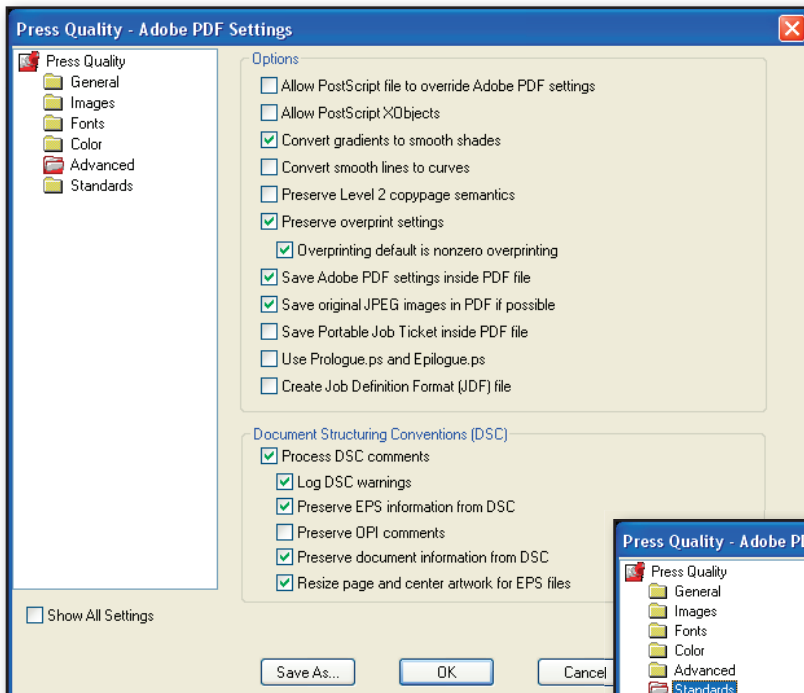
Press Quality - Adobe PDF Settings

Press Quality
General
Images
Fonts
Color
Advanced
Standards

Options
Allow PostScript file to override Adobe PDF settings
Allow PostScript XObjects
Convert gradients to smooth shades
Convert smooth lines to curves
Preserve Level 2 copypage semantics
Preserve overprint settings
Overprinting default is nonzero overprinting
Save Adobe PDF settings inside PDF file
Save original JPEG images in PDF if possible
Save Portable Job Ticket inside PDF file
Use Prologue.ps and Epilogue.ps
Create Job Definition Format (JDF) file

Document Structuring Conventions (DSC)
Process DSC comments
Log DSC warnings
Preserve EPS information from DSC
Preserve OPI comments
Preserve document information from DSC
Resize page and center artwork for EPS files

Show All Settings

Save As...
OK
Cancel

Press Quality - Adobe P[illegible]
Press Quality
General
Images
Fonts
Color
Advanced
Standards